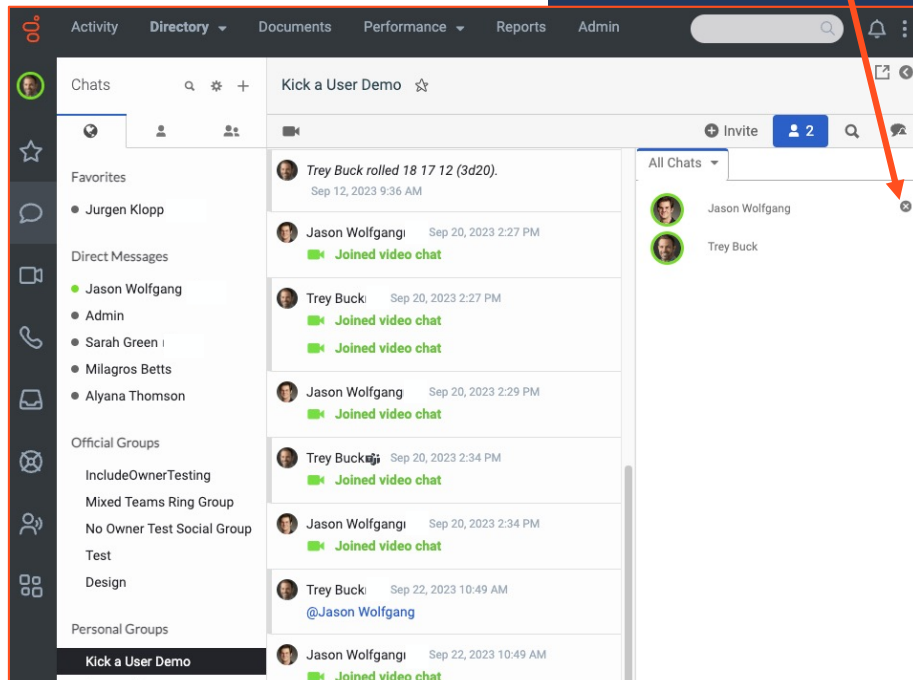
Activity Directory Documents Performance Reports Admin

Chats

Favorites
Jurgen Klopp

Direct Messages
Jason Wolfgang
Admin
Sarah Green
Milagros Betts
Alyana Thomson

Official Groups
IncludeOwnerTesting
Mixed Teams Ring Group
No Owner Test Social Group
Test
Design

Personal Groups
Kick a User Demo

Kick a User Demo

Invite 2

Trey Buck rolled 18 17 12 (3d20).
Sep 12, 2023 9:36 AM

Jason Wolfgang Sep 20, 2023 2:27 PM
Joined video chat

Trey Buck Sep 20, 2023 2:27 PM
Joined video chat
Joined video chat

Jason Wolfgang Sep 20, 2023 2:29 PM
Joined video chat

Trey Buck Sep 20, 2023 2:34 PM
Joined video chat

Jason Wolfgang Sep 20, 2023 2:34 PM
Joined video chat

Trey Buck Sep 22, 2023 10:49 AM
@Jason Wolfgang

Jason Wolfgang Sep 22, 2023 10:49 AM
Joined video chat

All Chats
Jason Wolfgang
Trey Buck